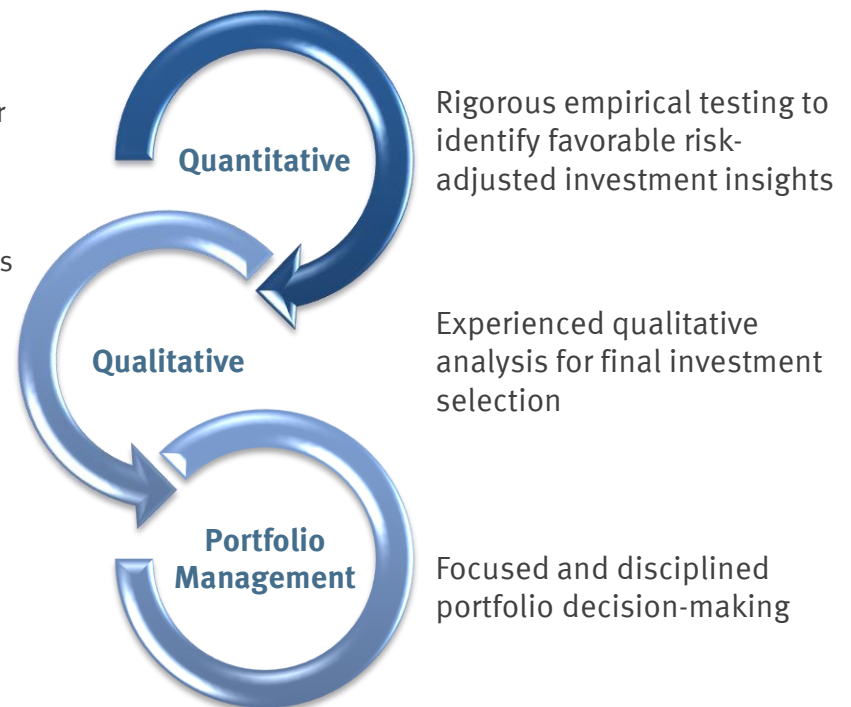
r

s

Quantitative

Rigorous empirical testing to identify favorable risk-adjusted investment insights

Qualitative

Experienced qualitative analysis for final investment selection

Portfolio Management

Focused and disciplined portfolio decision-making